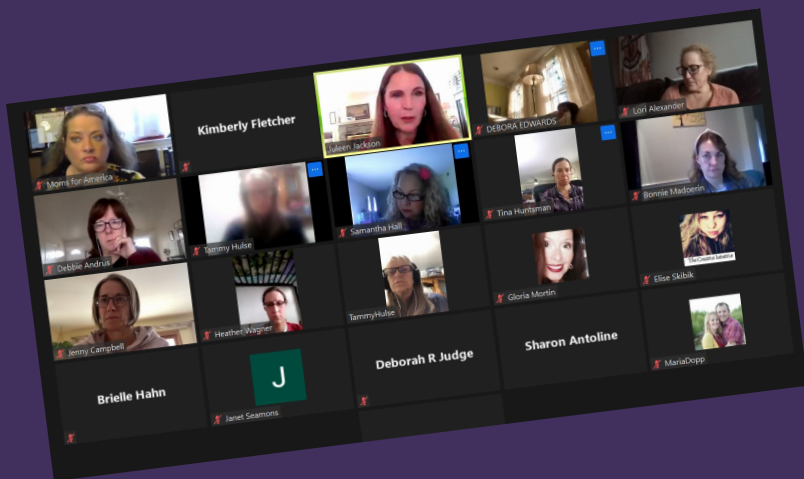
Moms for America

Kimberly Fletcher

Juleen Jackson

DEBORA EDWARDS

Lori Alexander

Debbie Andrus

Tammy Hulse

Samantha Hall

Tina Huntsman

Bonnie Madoerin

Jenny Campbell

Heather Wagner

TammyHulse

Gloria Morlin

Elise Skibik

The Creative Balance

Brielle Hahn

J

Janet Seamons

Deborah R Judge

Sharon Antoline

MariaDopp